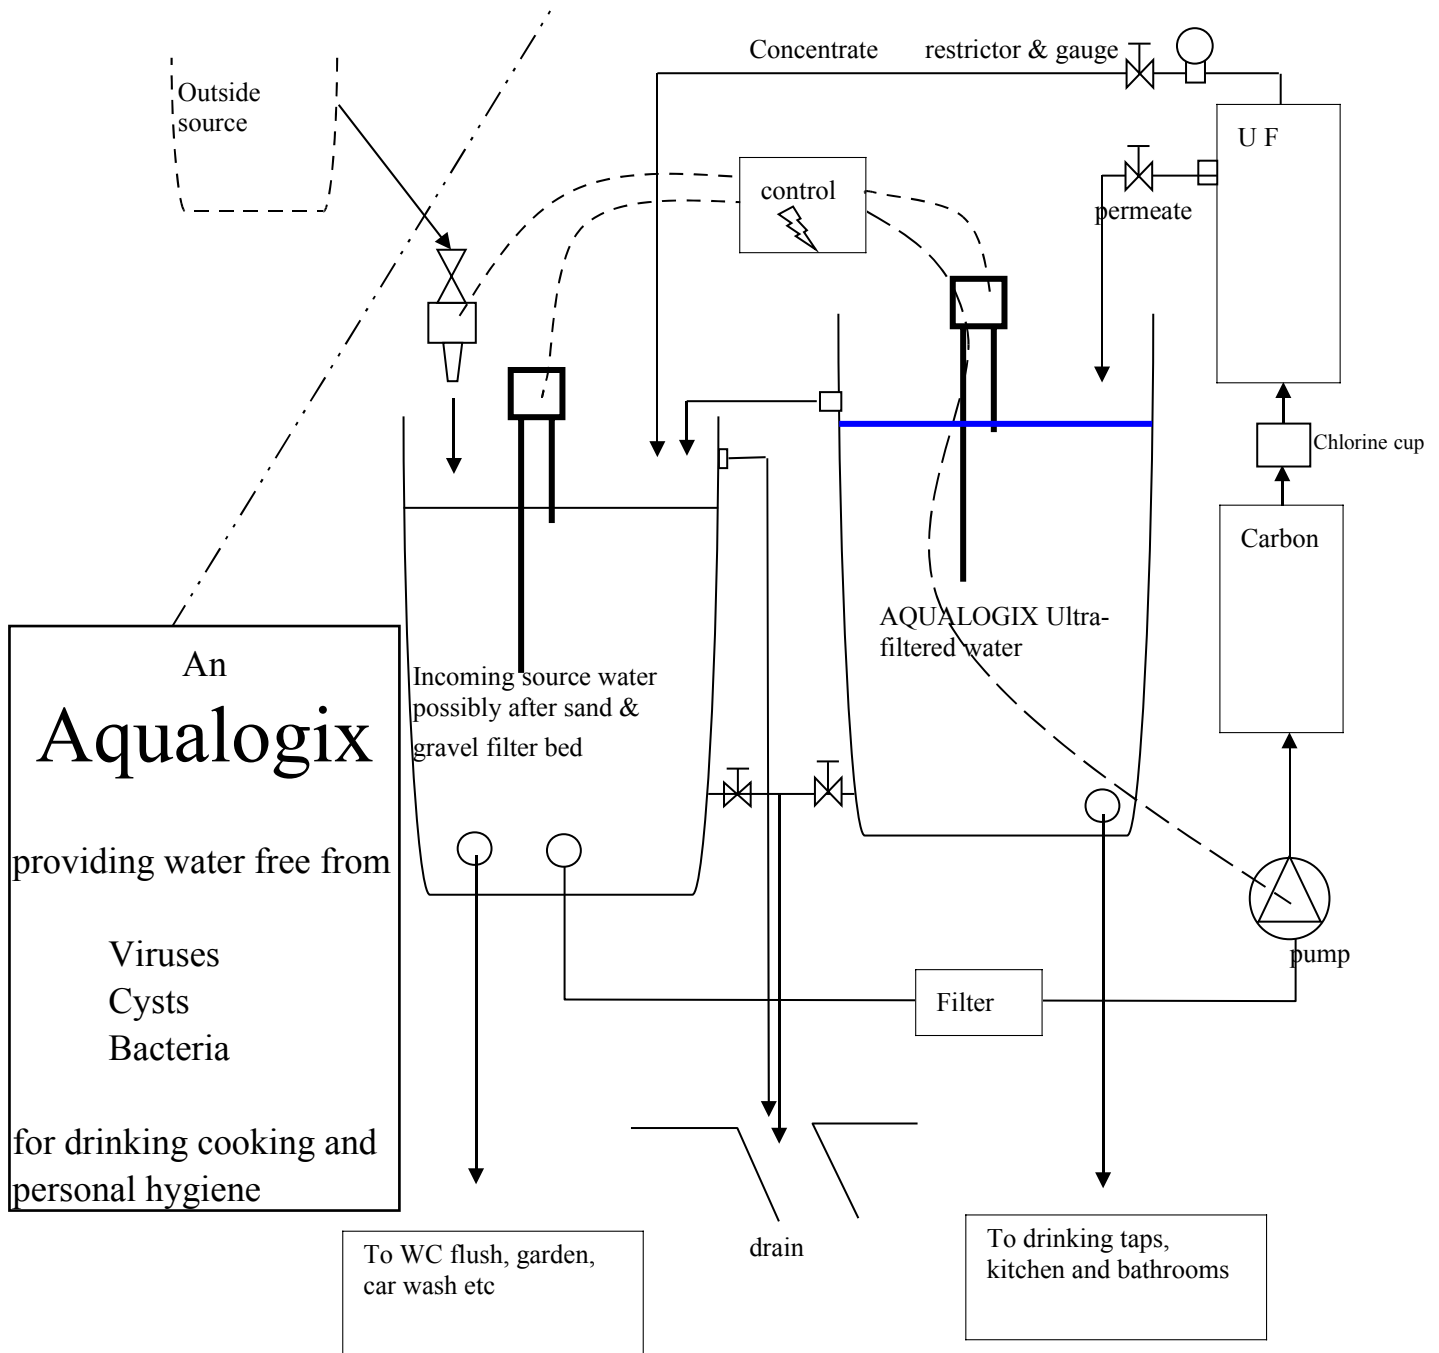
Outside source

Concentrate

restrictor & gauge

U F

control

permeate

Chlorine cup

Carbon

AQUALOGIX Ultra-filtered water

Incoming source water possibly after sand & gravel filter bed

An

Aqualogix

providing water free from

Viruses
Cysts
Bacteria

for drinking cooking and personal hygiene

pump

Filter

To WC flush, garden, car wash etc

drain

To drinking taps, kitchen and bathrooms